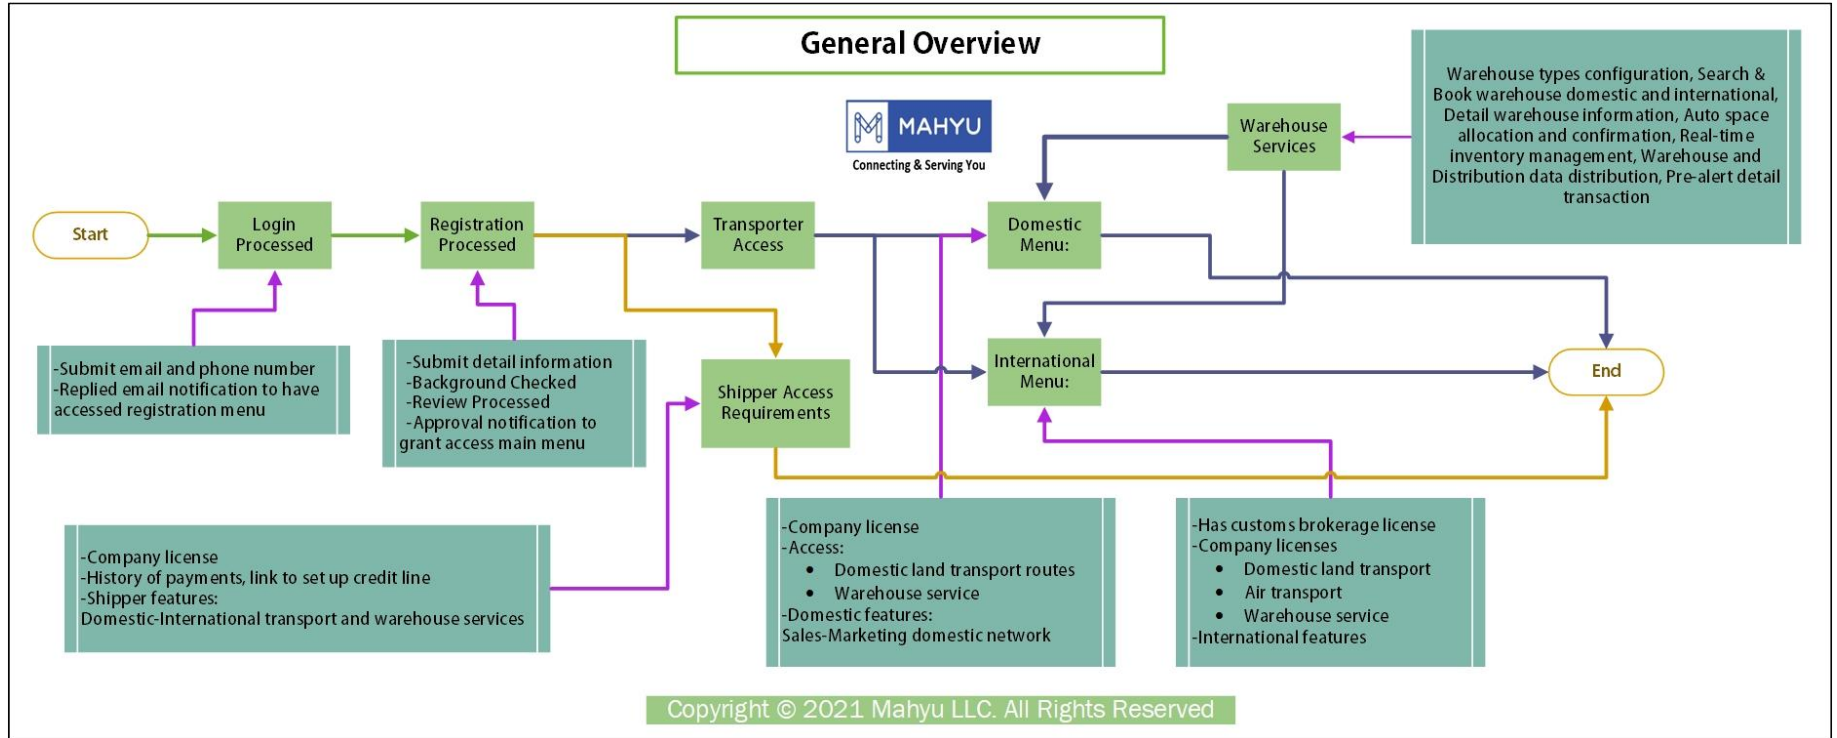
General Overview

MAHYU
Connecting & Serving You

Warehouse types configuration, Search & Book warehouse domestic and international, Detail warehouse information, Auto space allocation and confirmation, Real-time inventory management, Warehouse and Distribution data distribution, Pre-alert detail transaction

Warehouse Services

Start

Login Processed

Registration Processed

Transporter Access

Domestic Menu:

International Menu:

End

Shipper Access Requirements

-Submit email and phone number
-Replied email notification to have accessed registration menu

-Submit detail information
-Background Checked
-Review Processed
-Approval notification to grant access main menu

-Company license
-History of payments, link to set up credit line
-Shipper features:
Domestic-International transport and warehouse services

-Company license
-Access:
• Domestic land transport routes
• Warehouse service
-Domestic features:
Sales-Marketing domestic network

-Has customs brokerage license
-Company licenses
• Domestic land transport
• Air transport
• Warehouse service
-International features

Copyright © 2021 Mahyu LLC. All Rights Reserved